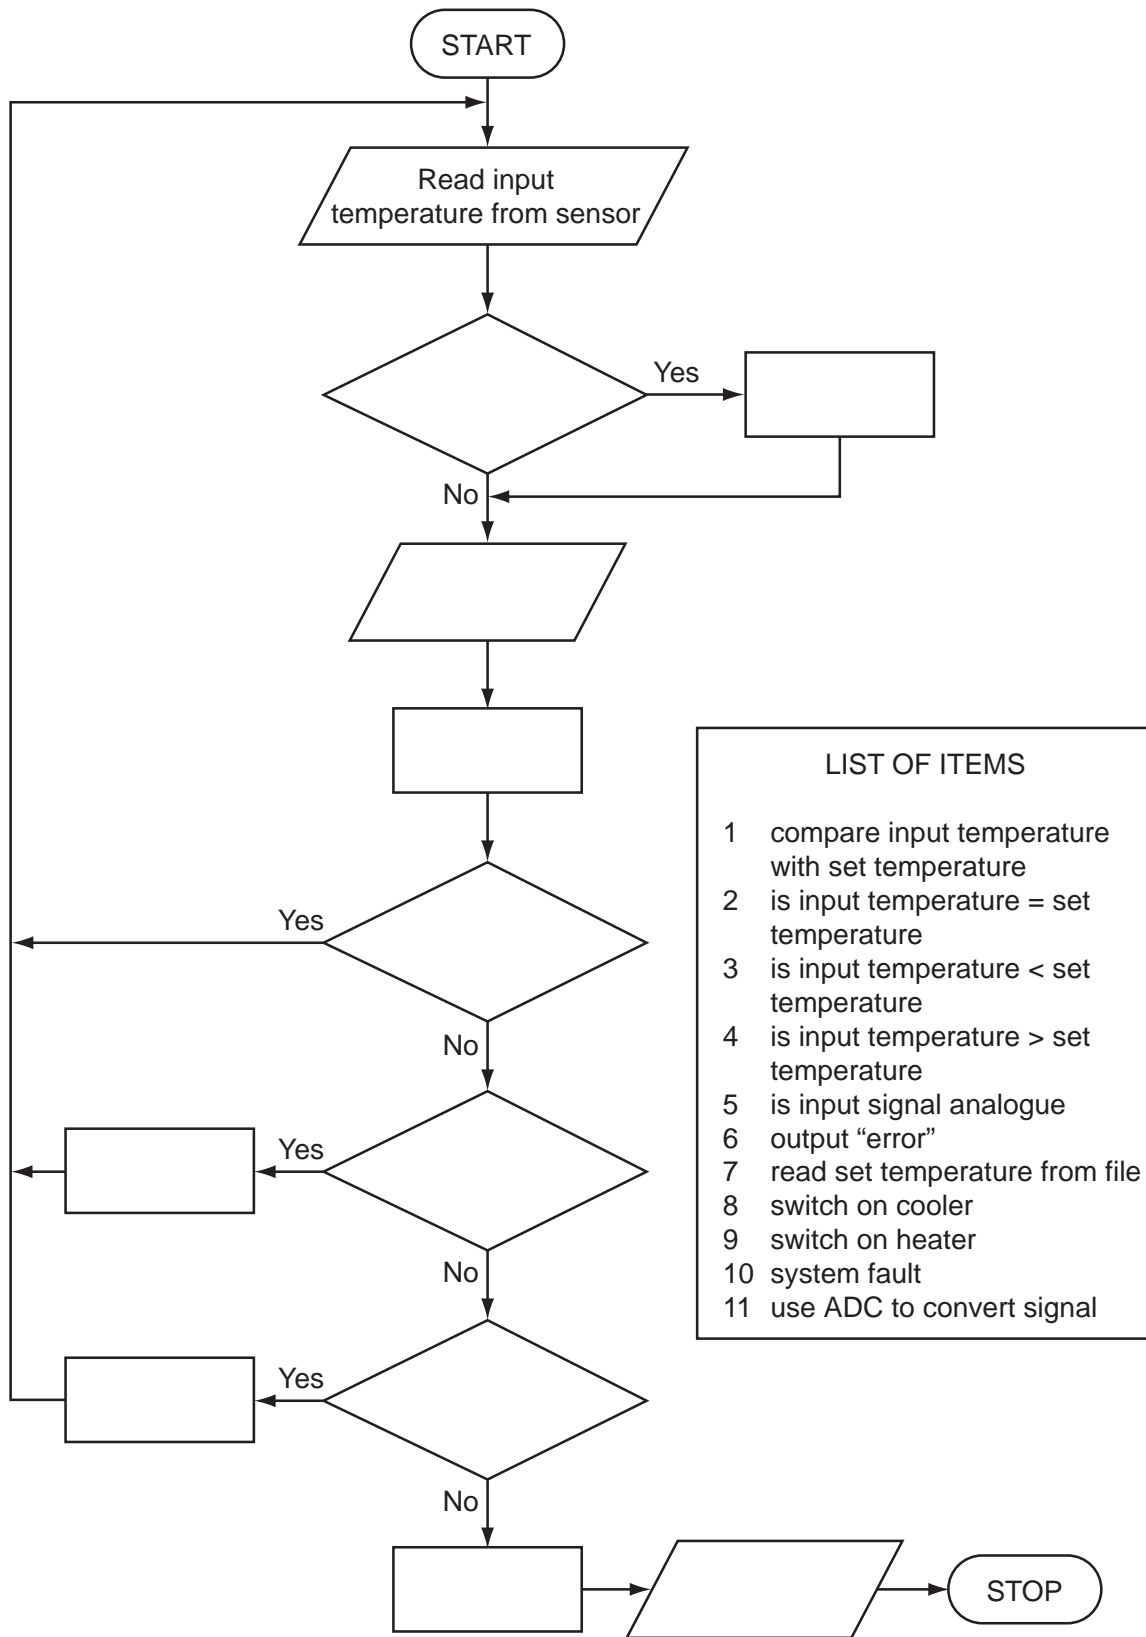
START

Read input temperature from sensor

Yes

No

LIST OF ITEMS

1 compare input temperature with set temperature
2 is input temperature = set temperature
3 is input temperature < set temperature
4 is input temperature > set temperature
5 is input signal analogue
6 output “error”
7 read set temperature from file
8 switch on cooler
9 switch on heater
10 system fault
11 use ADC to convert signal

Yes

No

Yes

No

Yes

No

STOP